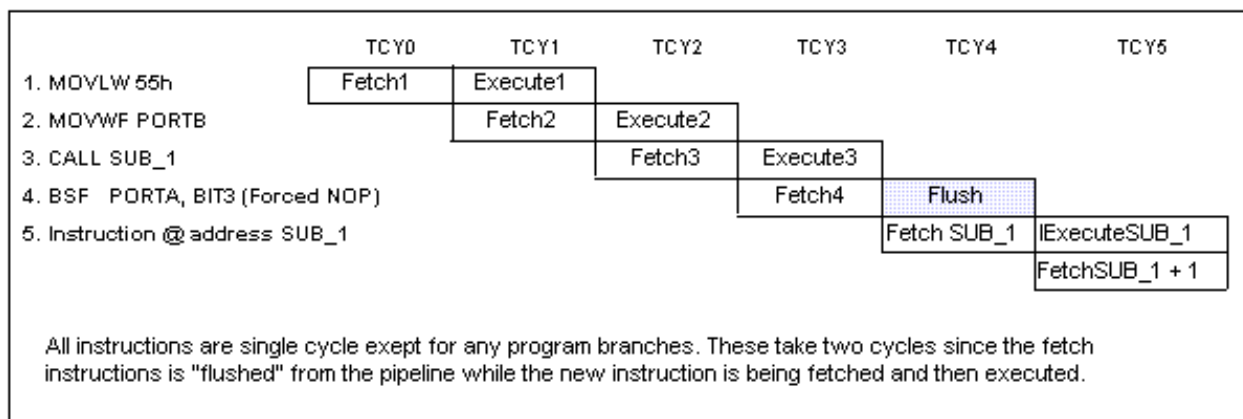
| | TCY0 | TCY1 | TCY2 | TCY3 | TCY4 | TCY5 |
|---|---|---|---|---|---|---|
| 1. MOVLW 55h | Fetch1 | Execute1 | | | | |
| 2. MOVWF PORTB | | Fetch2 | Execute2 | | | |
| 3. CALL SUB_1 | | | Fetch3 | Execute3 | | |
| 4. BSF PORTA, BIT3 (Forced NOP) | | | | Fetch4 | Flush | |
| 5. Instruction @ address SUB_1 | | | | | Fetch SUB_1 | IExecuteSUB_1 |
| | | | | | | FetchSUB_1 + 1 |

All instructions are single cycle exept for any program branches. These take two cycles since the fetch instructions is "flushed" from the pipeline while the new instruction is being fetched and then executed.